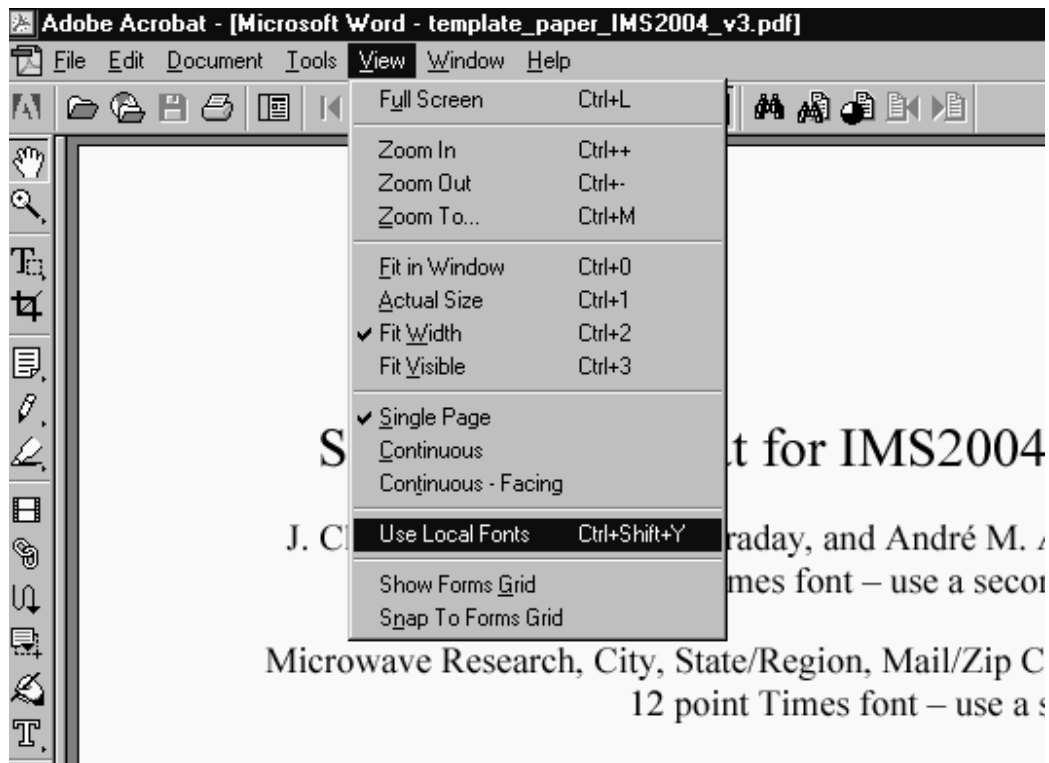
Adobe Acrobat - [Microsoft Word - template_paper_IMS2004_v3.pdf]

File Edit Document Tools View Window Help

| | |
|---|---|
| Full Screen | Ctrl+L |
| Zoom In | Ctrl++ |
| Zoom Out | Ctrl+- |
| Zoom To... | Ctrl+M |
| Fit in Window | Ctrl+0 |
| Actual Size | Ctrl+1 |
| ✔ Fit Width | Ctrl+2 |
| Fit Visible | Ctrl+3 |
| ✔ Single Page | |
| Continuous | |
| Continuous - Facing | |
| Use Local Fonts | Ctrl+Shift+Y |
| Show Forms Grid | |
| Snap To Forms Grid | |

S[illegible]t for IMS2004

J. C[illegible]raday, and André M. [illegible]

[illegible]mes font – use a secon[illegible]

Microwave Research, City, State/Region, Mail/Zip C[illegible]

12 point Times font – use a s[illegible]